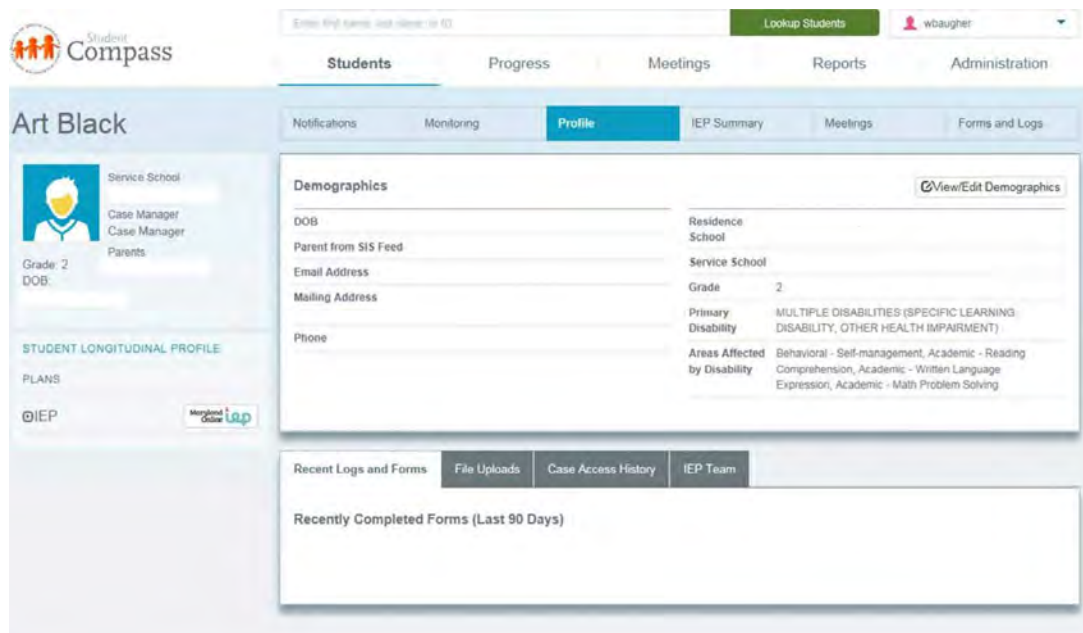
Student Compass

Enter first name, last name, or ID

Lookup Students

wbaugher

Students

Progress

Meetings

Reports

Administration

Art Black

Service School

Case Manager

Case Manager

Parents

Grade: 2

DOB:

STUDENT LONGITUDINAL PROFILE

PLANS

IEP

Maryland Online IEP

Notifications

Monitoring

Profile

IEP Summary

Meetings

Forms and Logs

Demographics

View/Edit Demographics

DOB

Parent from SIS Feed

Email Address

Mailing Address

Phone

Residence School

Service School

Grade 2

Primary Disability MULTIPLE DISABILITIES (SPECIFIC LEARNING DISABILITY, OTHER HEALTH IMPAIRMENT)

Areas Affected by Disability Behavioral - Self-management, Academic - Reading Comprehension, Academic - Written Language Expression, Academic - Math Problem Solving

Recent Logs and Forms

File Uploads

Case Access History

IEP Team

Recently Completed Forms (Last 90 Days)